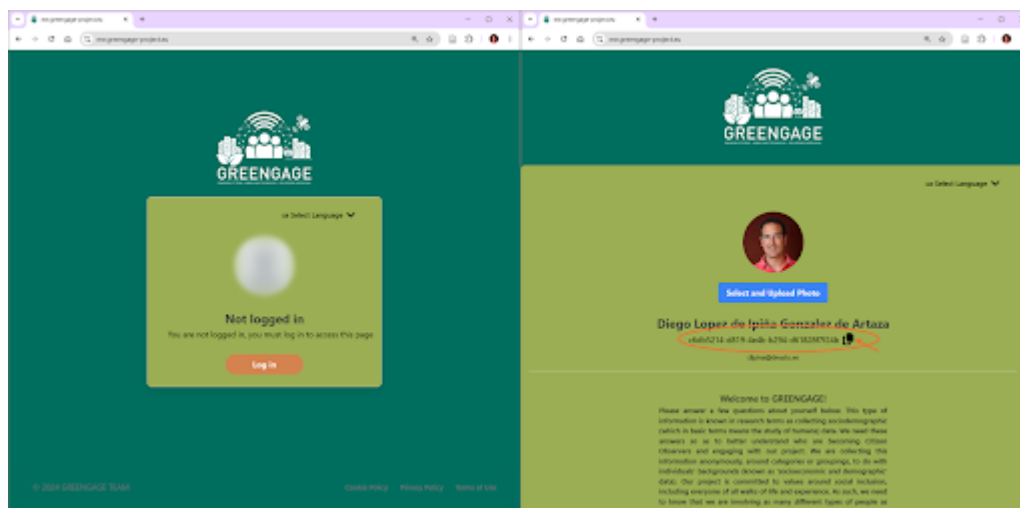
ims.greengage-project.eu
ims.greengage-project.eu

GREENGAGE

Select Language

Not logged in
You are not logged in, you must log in to access this page

Log in

© 2024 GREENGAGE TEAM
Cookie Policy Privacy Policy Terms of Use

ims.greengage-project.eu
ims.greengage-project.eu

GREENGAGE

Select Language

Select and Upload Photo

Diego Lopez de Ipiña Gonzalez de Artaza
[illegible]

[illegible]

Welcome to GREENGAGE!
Please answer a few questions about yourself below. This type of information is known in research terms as collecting sociodemographic (which in basic terms means the study of humans) data. We need these answers so as to better understand who are becoming Citizen Observers and engaging with our project. We are collecting this information anonymously around categories or groupings, to do with individuals' backgrounds (known as 'socioeconomic and demographic' data). Our project is committed to values around social inclusion, including everyone of all walks of life and experience. As such, we need to know that we are involving as many different types of people as